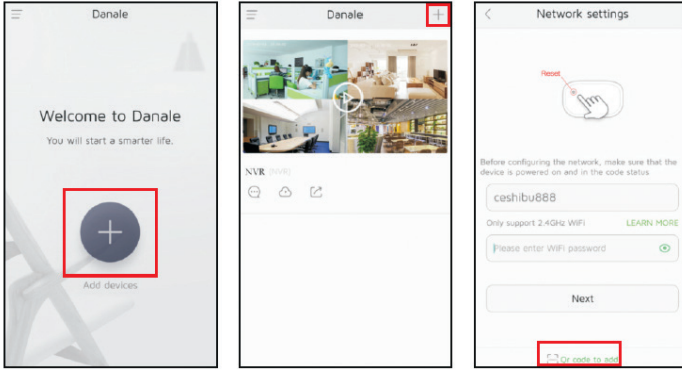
Danale

Welcome to Danale

You will start a smarter life.

Add devices

Danale

NVR [NVR]

Network settings

Reset

Before configuring the network, make sure that the device is powered on and in the code status

ceshibu888

Only support 2.4GHz WiFi

LEARN MORE

Please enter WiFi password

Next

Qr code to add